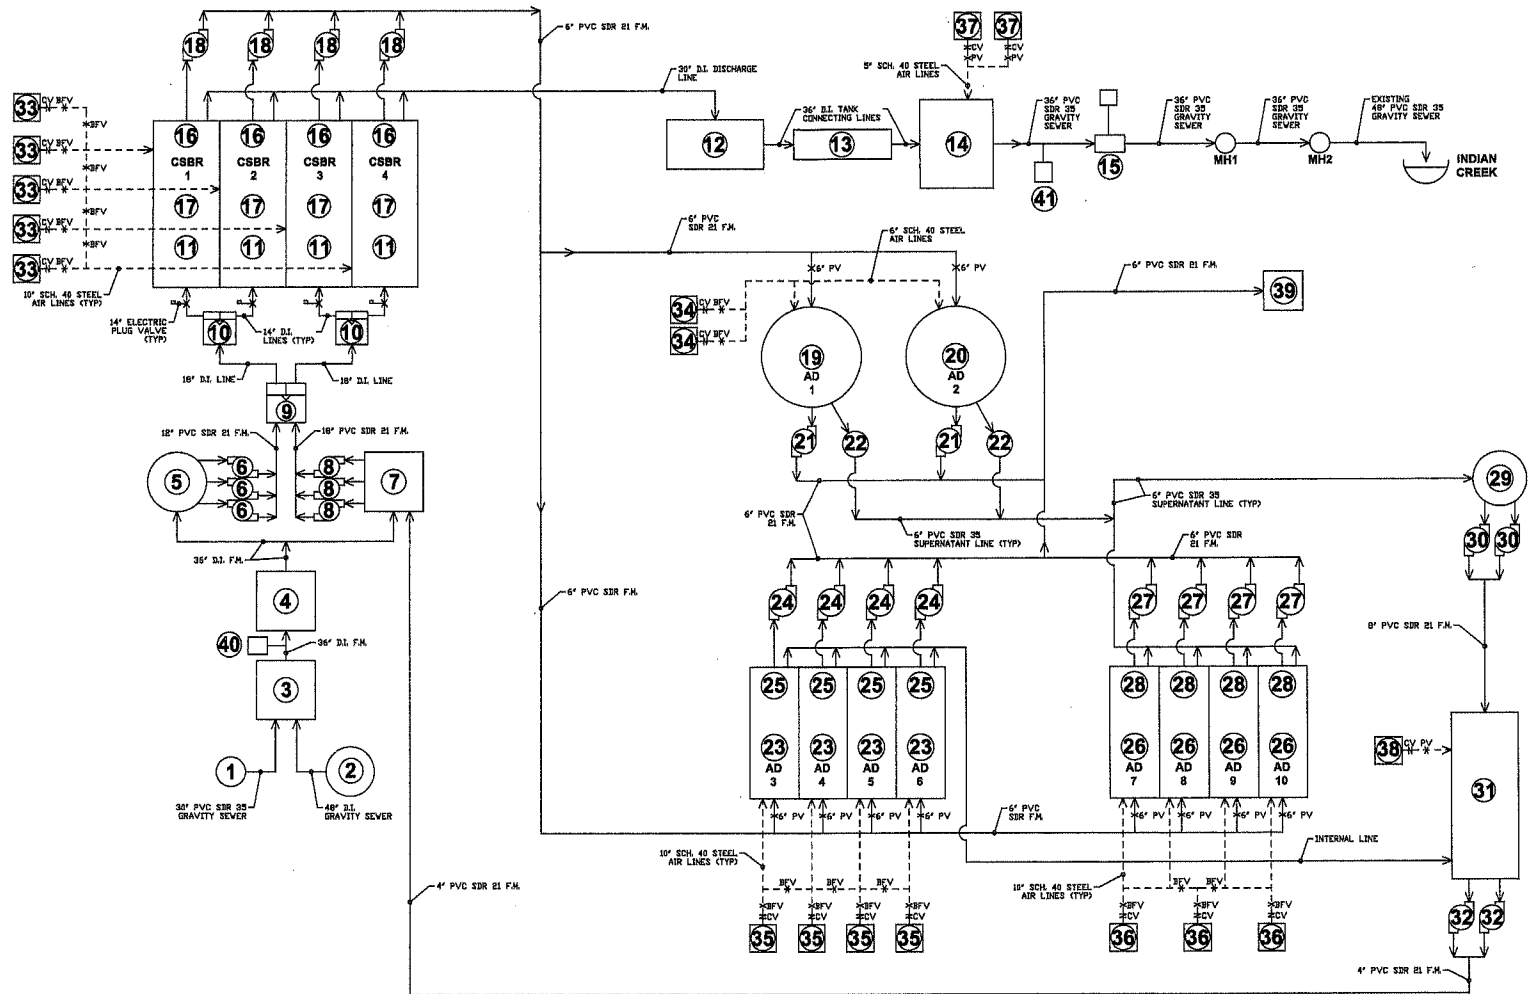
6" PVC SDR 21 F.M.

18 18 18 18

33 CV BFV
33 CV BFV
33 CV BFV
33 CV BFV
33 CV BFV
BFV
BFV
BFV
BFV

16 CSBR 1 17 11
16 CSBR 2 17 11
16 CSBR 3 17 11
16 CSBR 4 17 11

10" SCH. 40 STEEL AIR LINES (TYP)
14" ELECTRIC PLUG VALVE (TYP)
14" D.I. LINES (TYP)
10 10
18" D.I. LINE
18" D.I. LINE
9
12" PVC SDR 21 F.M.
18" PVC SDR 21 F.M.
5 6 6 6 8 8 8 7
36" D.I. F.M.
4
40
36" D.I. F.M.
3
1 2
30" PVC SDR 35 GRAVITY SEWER
48" D.I. GRAVITY SEWER
4" PVC SDR 21 F.M.

30" D.I. DISCHARGE LINE
12
36" D.I. TANK CONNECTING LINES
13
37 37
CV PV
CV PV
5" SCH. 40 STEEL AIR LINES
14
36" PVC SDR 35 GRAVITY SEWER
41
15
36" PVC SDR 35 GRAVITY SEWER
MH1
36" PVC SDR 35 GRAVITY SEWER
MH2
EXISTING 48" PVC SDR 35 GRAVITY SEWER
INDIAN CREEK

6" PVC SDR 21 F.M.
6" SCH. 40 STEEL AIR LINES
6" PV
6" PV
6" PVC SDR 21 F.M.
39
34 CV BFV
34 CV BFV
19 AD 1
20 AD 2
21 22 21 22
6" PVC SDR 21 F.M.
6" PVC SDR 35 SUPERNATANT LINE (TYP)
6" PVC SDR 35 SUPERNATANT LINE (TYP)
6" PVC SDR 21 F.M.
29
30 30
6" PVC SDR F.M.
24 24 24 24
27 27 27 27
8" PVC SDR 21 F.M.
25 25 25 25
23 AD 3
23 AD 4
23 AD 5
23 AD 6
28 28 28 28
26 AD 7
26 AD 8
26 AD 9
26 AD 10
38 CV PV
31
6" PV 6" PV 6" PV 6" PV
6" PVC SDR F.M.
6" PV 6" PV 6" PV 6" PV
INTERNAL LINE
10" SCH. 40 STEEL AIR LINES (TYP)
BFV BFV BFV
BFV CV BFV CV BFV CV BFV CV
35 35 35 35
10" SCH. 40 STEEL AIR LINES (TYP)
BFV BFV
BFV CV BFV CV BFV CV
36 36 36
32 32
4" PVC SDR 21 F.M.